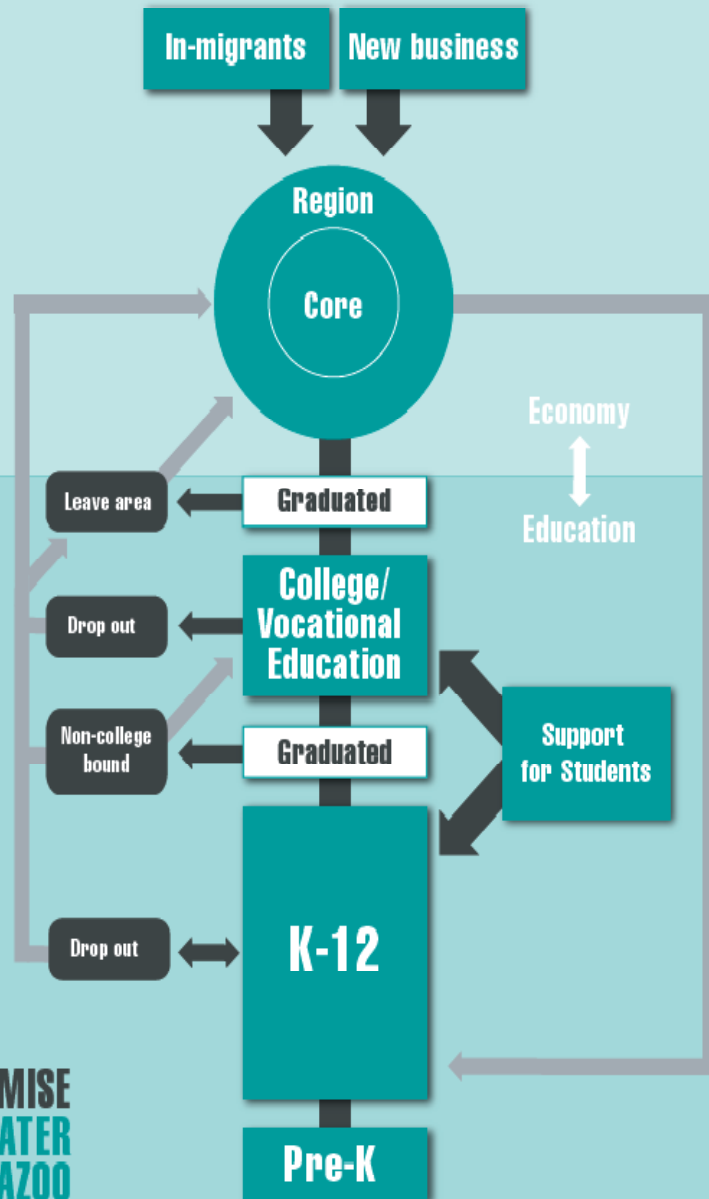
In-migrants

New business

Region

Core

Economy

Education

Leave area

Graduated

College/ Vocational Education

Drop out

Non-college bound

Graduated

Support for Students

Drop out

K-12

MISE
ATER
AZOO

Pre-K